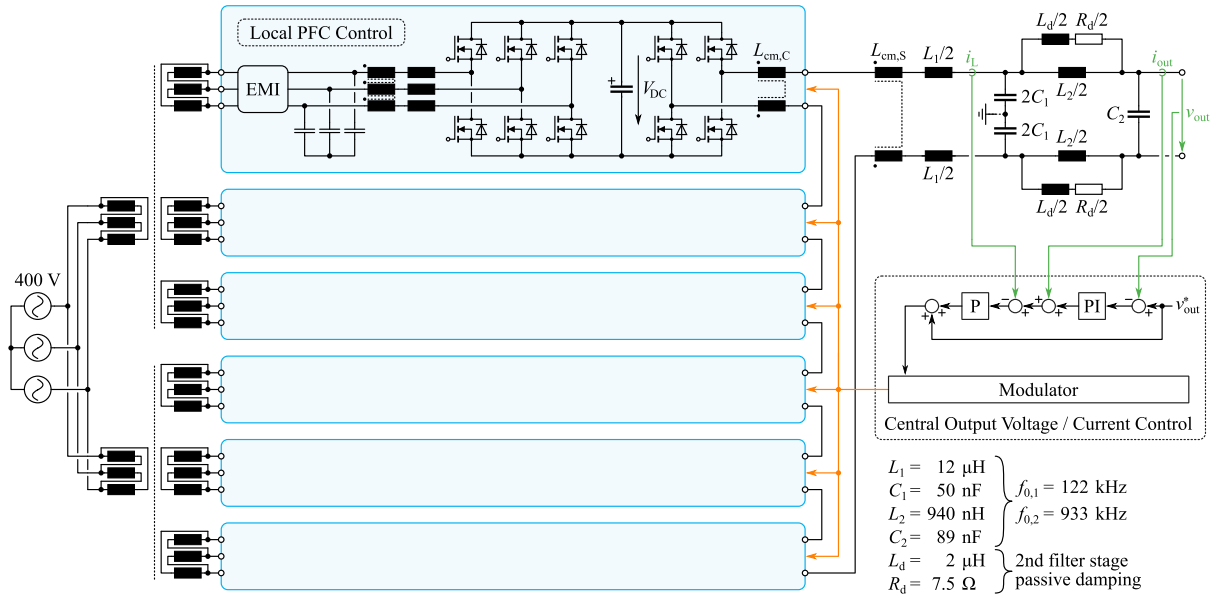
Local PFC Control

EMI

$V_{DC}$

$L_{cm,C}$

$L_{cm,S}$

$L_1/2$

$i_L$

$L_d/2$ $R_d/2$

$L_2/2$

$i_{out}$

$2C_1$

$2C_1$

$C_2$

$v_{out}$

$L_2/2$

$L_1/2$

$L_d/2$ $R_d/2$

400 V

P

PI

$v^*_{out}$

Modulator

Central Output Voltage / Current Control

$L_1 =$ 12 μH
$C_1 =$ 50 nF
$L_2 =$ 940 nH
$C_2 =$ 89 nF
$L_d =$ 2 μH
$R_d =$ 7.5 Ω

$f_{0,1} =$ 122 kHz
$f_{0,2} =$ 933 kHz

2nd filter stage
passive damping